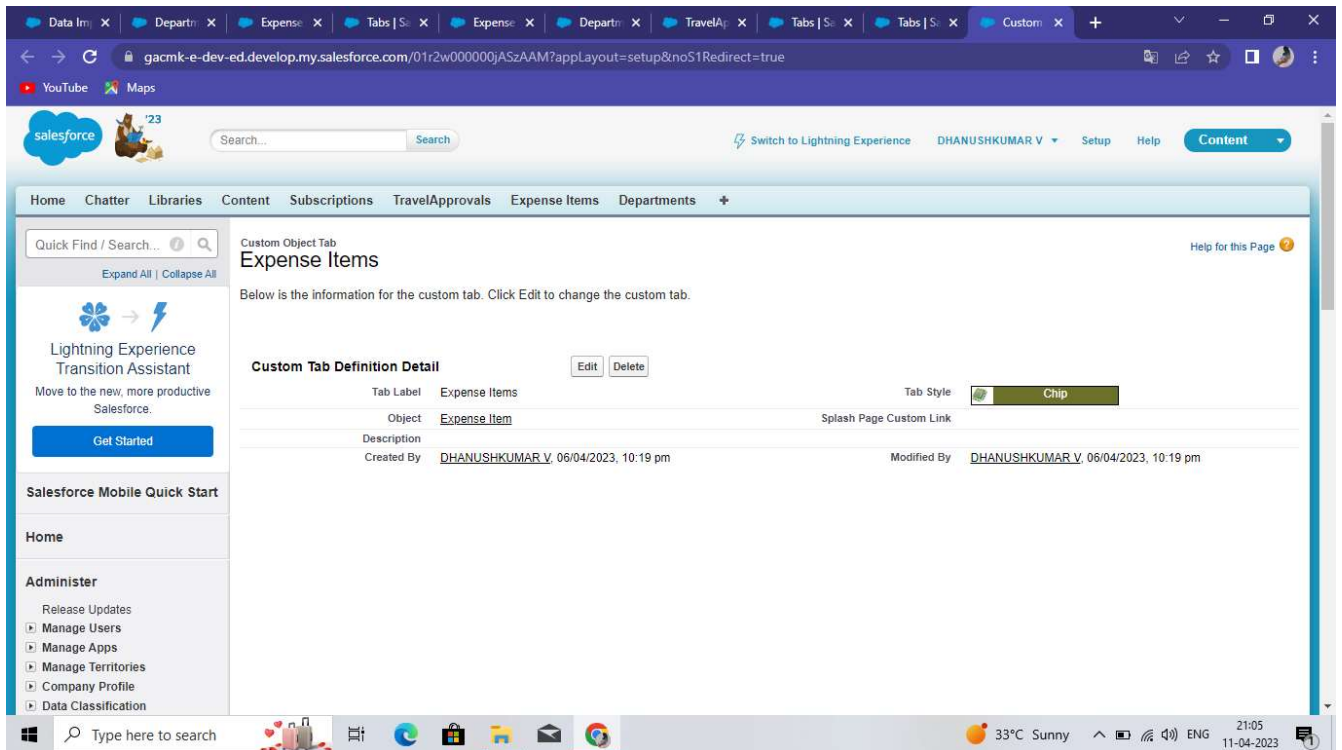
Data Im | Departm | Expense | Tabs | Sa | Expense | Departm | TravelAp | Tabs | Sa | Tabs | Sa | Custom | +

gacmk-e-dev-ed.develop.my.salesforce.com/01r2w000000jASzAAM?appLayout=setup&noS1Redirect=true

YouTube Maps

salesforce '23

Search... Search

Switch to Lightning Experience DHANUSHKUMAR V Setup Help Content

Home Chatter Libraries Content Subscriptions TravelApprovals Expense Items Departments +

Quick Find / Search...

Expand All | Collapse All

Lightning Experience Transition Assistant

Move to the new, more productive Salesforce.

Get Started

Salesforce Mobile Quick Start

Home

Administer

Release Updates
Manage Users
Manage Apps
Manage Territories
Company Profile
Data Classification

Custom Object Tab
Expense Items

Help for this Page

Below is the information for the custom tab. Click Edit to change the custom tab.

Custom Tab Definition Detail Edit Delete

| | | | |
|---|---|---|---|
| Tab Label | Expense Items | Tab Style | Chip |
| Object | Expense Item | Splash Page Custom Link | |
| Description | | | |
| Created By | DHANUSHKUMAR V, 06/04/2023, 10:19 pm | Modified By | DHANUSHKUMAR V, 06/04/2023, 10:19 pm |

Type here to search

33°C Sunny ENG 21:05 11-04-2023